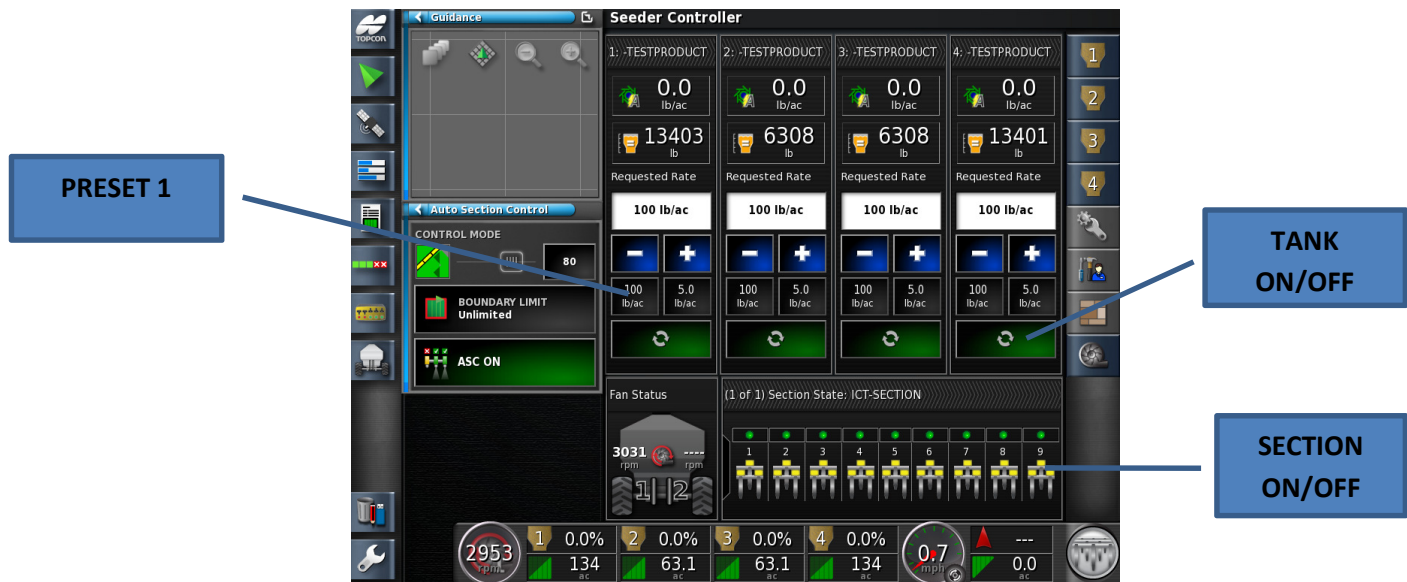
PRESET 1

TOPCON

Guidance

Auto Section Control

CONTROL MODE

80

BOUNDARY LIMIT
Unlimited

ASC ON

Seeder Controller

| 1: -TESTPRODUCT | 2: -TESTPRODUCT | 3: -TESTPRODUCT | 4: -TESTPRODUCT |
|---|---|---|---|
| 0.0 lb/ac | 0.0 lb/ac | 0.0 lb/ac | 0.0 lb/ac |
| 13403 lb | 6308 lb | 6308 lb | 13401 lb |
| Requested Rate | Requested Rate | Requested Rate | Requested Rate |
| 100 lb/ac | 100 lb/ac | 100 lb/ac | 100 lb/ac |
| 100 lb/ac 5.0 lb/ac | 100 lb/ac 5.0 lb/ac | 100 lb/ac 5.0 lb/ac | 100 lb/ac 5.0 lb/ac |

1
2
3
4

Fan Status
3031 rpm ---- rpm
1 2

(1 of 1) Section State: ICT-SECTION
1 2 3 4 5 6 7 8 9

TANK ON/OFF

SECTION ON/OFF

2953 rpm
1 0.0% 134 ac
2 0.0% 63.1 ac
3 0.0% 63.1 ac
4 0.0% 134 ac
0.7 mph
---
0.0 ac